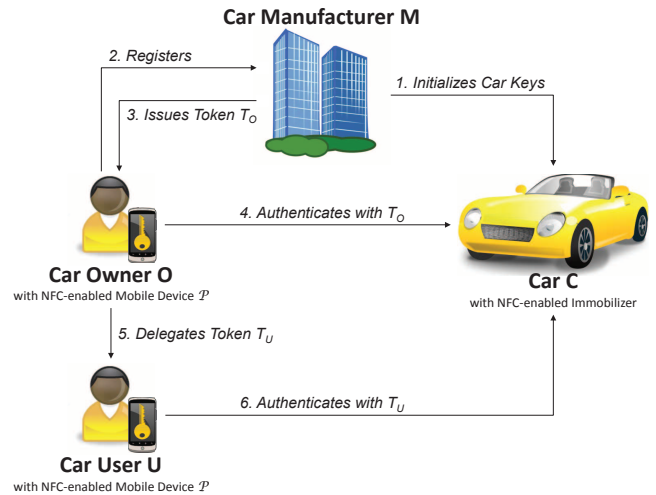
Car Manufacturer M

2. Registers

3. Issues Token $T_O$

1. Initializes Car Keys

4. Authenticates with $T_O$

Car Owner O
with NFC-enabled Mobile Device $\mathcal{P}$

Car C
with NFC-enabled Immobilizer

5. Delegates Token $T_U$

6. Authenticates with $T_U$

Car User U
with NFC-enabled Mobile Device $\mathcal{P}$